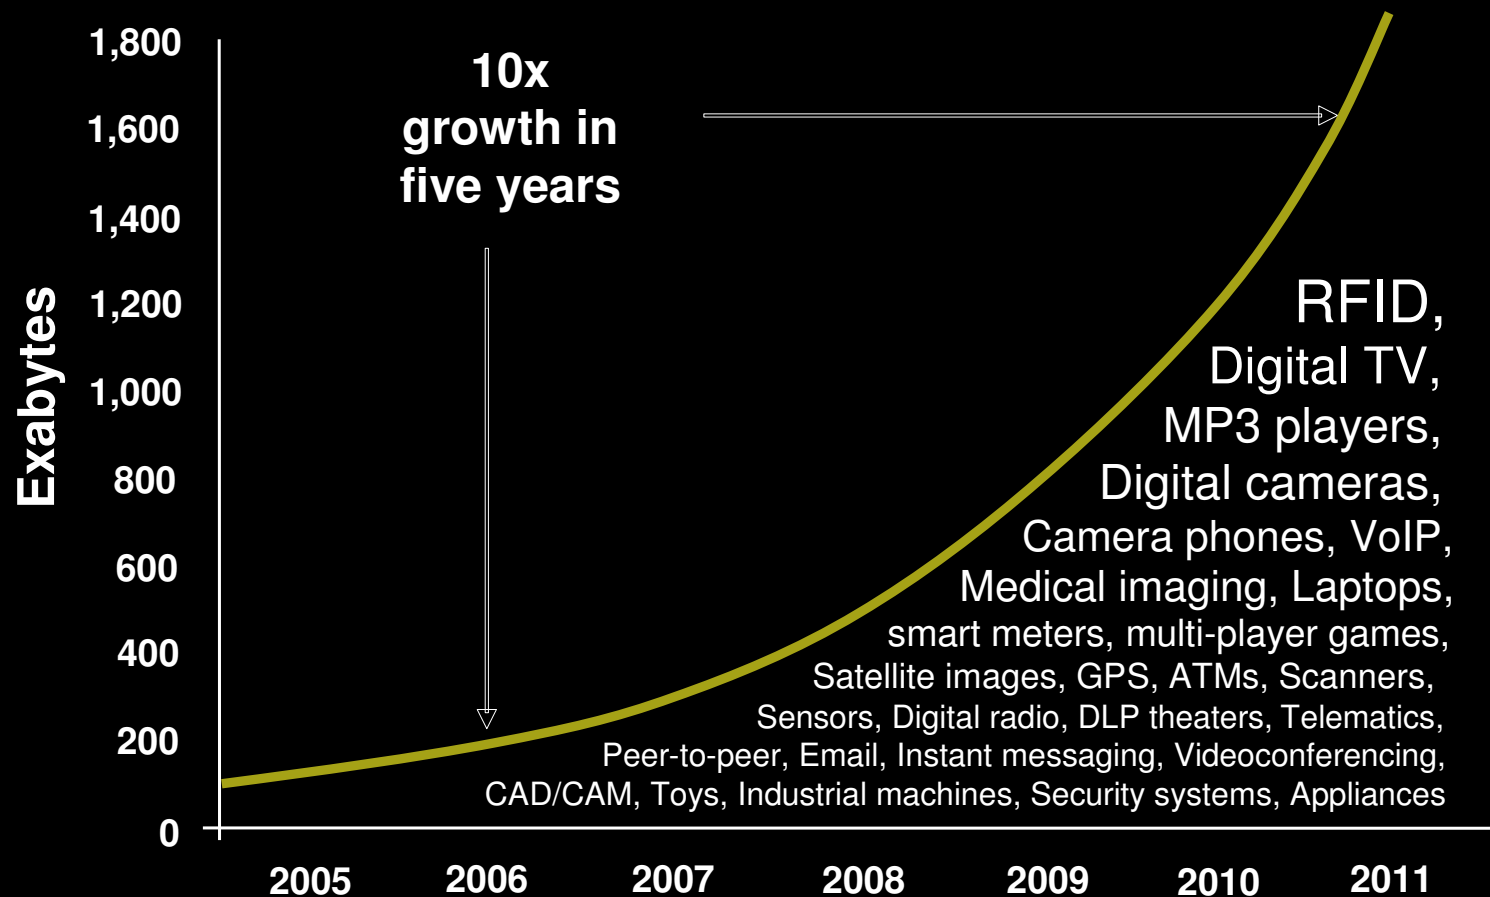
1,800
1,600
1,400
1,200
1,000
800
600
400
200
0

Exabytes

10x growth in five years

RFID, Digital TV, MP3 players, Digital cameras, Camera phones, VoIP, Medical imaging, Laptops, smart meters, multi-player games, Satellite images, GPS, ATMs, Scanners, Sensors, Digital radio, DLP theaters, Telematics, Peer-to-peer, Email, Instant messaging, Videoconferencing, CAD/CAM, Toys, Industrial machines, Security systems, Appliances

2005 2006 2007 2008 2009 2010 2011